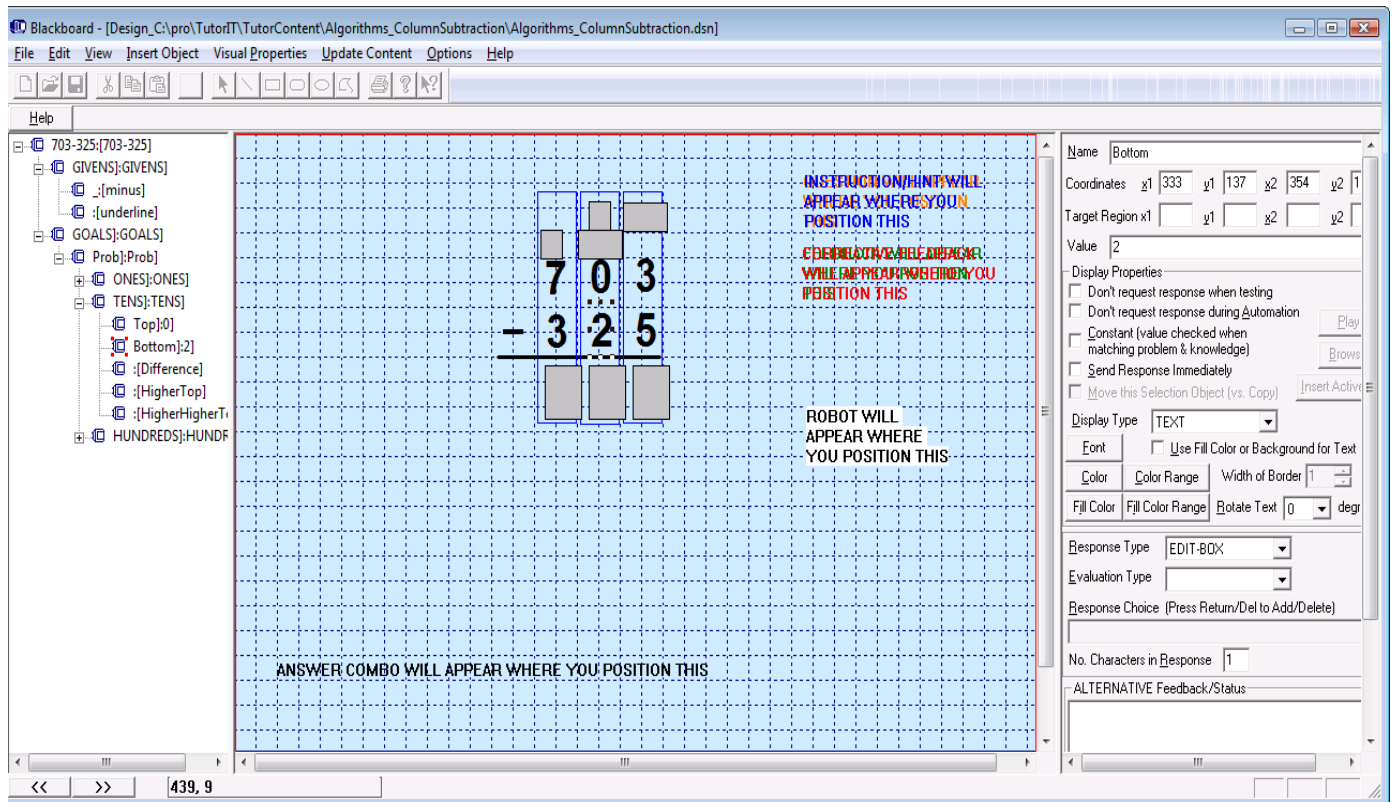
Blackboard - [Design_C:\pro\TutorIT\TutorContent\Algorithms_ColumnSubtraction\Algorithms_ColumnSubtraction.dsn]

File Edit View Insert Object Visual Properties Update Content Options Help

Help

703-325:[703-325]
GIVENS]:GIVENS]
_:[minus]
:[underline]
GOALS]:GOALS]
Prob]:Prob]
ONES]:ONES]
TENS]:TENS]
Top]:0]
Bottom]:2]
:[Difference]
:[HigherTop]
:[HigherHigherT
HUNDREDS]:HUNDR

INSTRUCTION/HINT WILL APPEAR WHERE YOU POSITION THIS

CORRECTIVE FEEDBACK WILL APPEAR WHERE YOU POSITION THIS

7 0 3
− 3 2 5

ROBOT WILL APPEAR WHERE YOU POSITION THIS

ANSWER COMBO WILL APPEAR WHERE YOU POSITION THIS

Name Bottom
Coordinates x1 333 y1 137 x2 354 y2 1
Target Region x1 y1 x2 y2
Value 2
Display Properties
Don't request response when testing
Don't request response during Automation
Constant (value checked when matching problem & knowledge)
Send Response Immediately
Move this Selection Object (vs. Copy)
Play
Brows
Insert Activ
Display Type TEXT
Font
Use Fill Color or Background for Text
Color
Color Range
Width of Border 1
Fill Color
Fill Color Range
Rotate Text 0 degr
Response Type EDIT-BOX
Evaluation Type
Response Choice (Press Return/Del to Add/Delete)
No. Characters in Response 1
ALTERNATIVE Feedback/Status

<< >> 439, 9